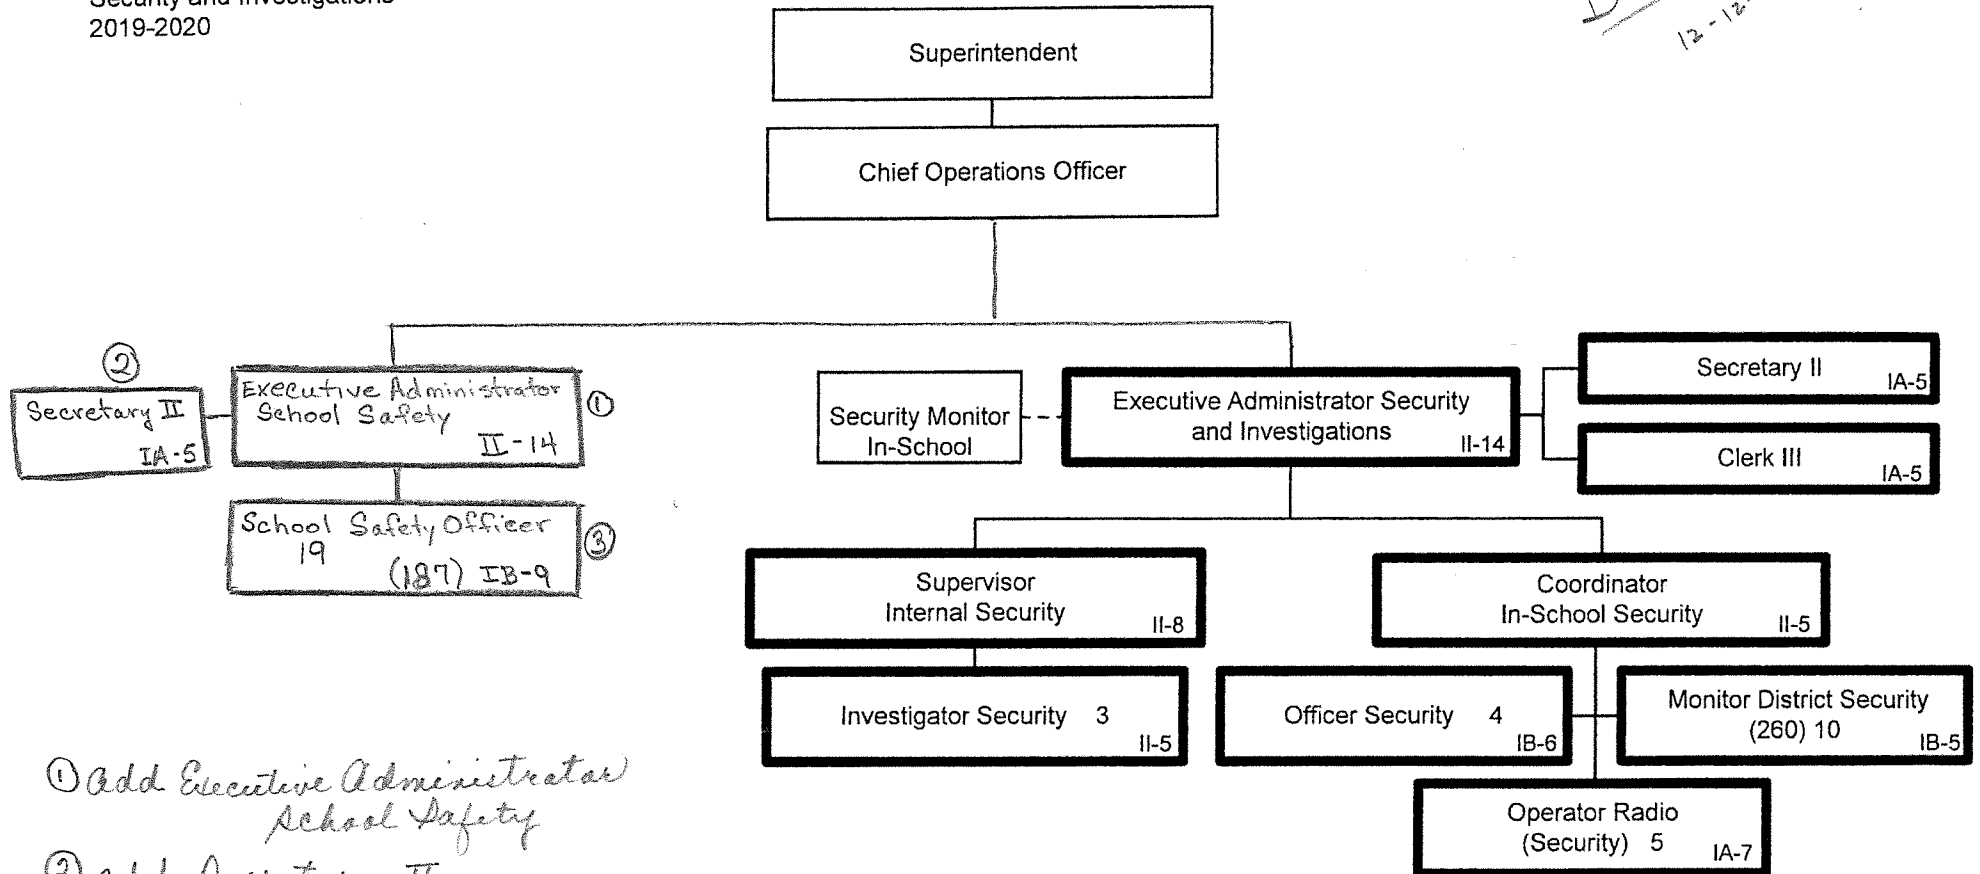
Security and Investigations
2019-2020

12-12-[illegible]

Superintendent

Chief Operations Officer

② Secretary II IA-5

Executive Administrator School Safety II-14 ①

School Safety Officer 19 (187) IB-9 ③

Security Monitor In-School

Executive Administrator Security and Investigations II-14

Secretary II IA-5

Clerk III IA-5

Supervisor Internal Security II-8

Coordinator In-School Security II-5

Investigator Security 3 II-5

Officer Security 4 IB-6

Monitor District Security (260) 10 IB-5

Operator Radio (Security) 5 IA-7

① add Executive Administrator School Safety

② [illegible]